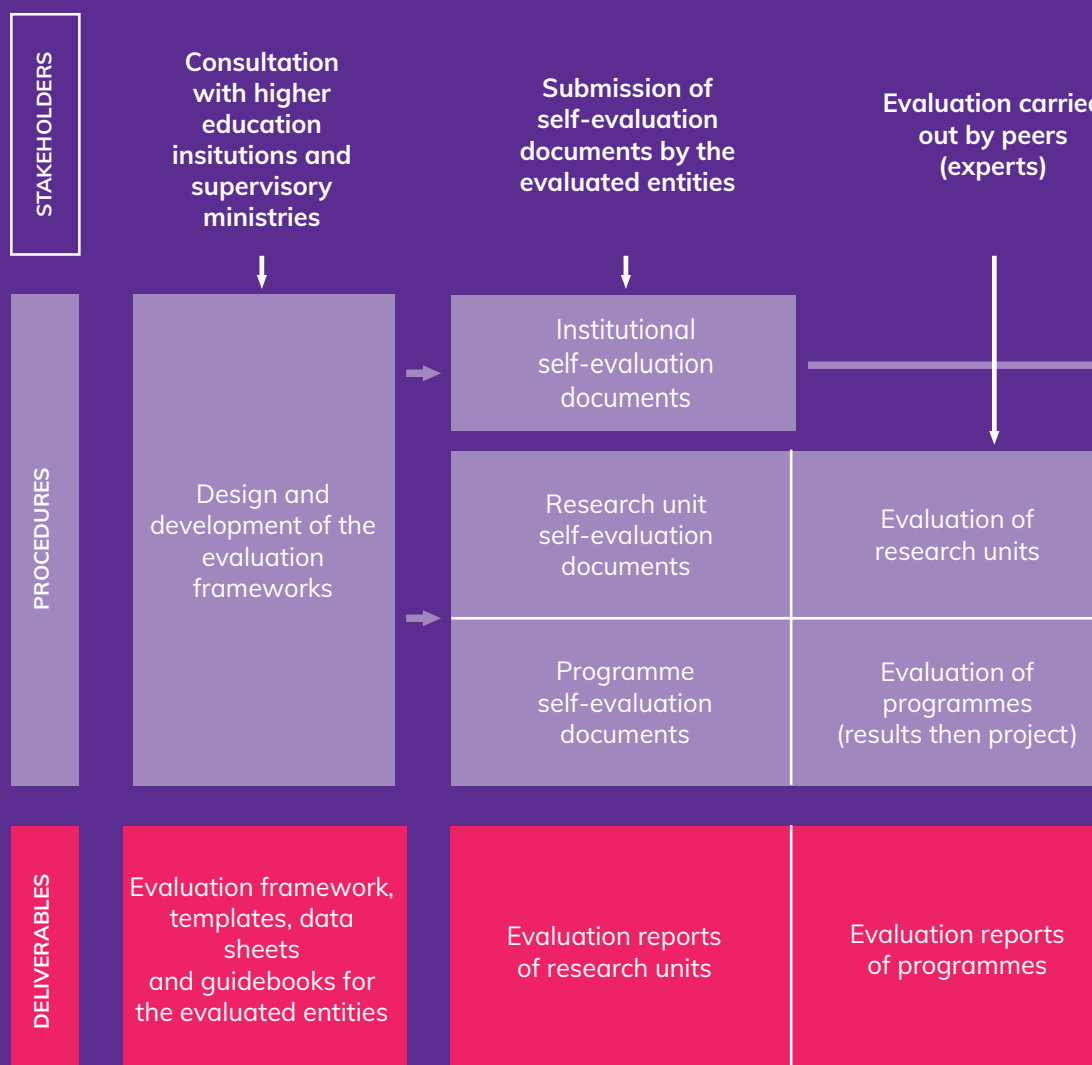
STAKEHOLDERS

Consultation with higher education insitutions and supervisory ministries

Submission of self-evaluation documents by the evaluated entities

Evaluation carrie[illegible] out by peers (experts)

PROCEDURES

Design and development of the evaluation frameworks

Institutional self-evaluation documents

Research unit self-evaluation documents

Evaluation of research units

Programme self-evaluation documents

Evaluation of programmes (results then project)

DELIVERABLES

Evaluation framework, templates, data sheets and guidebooks for the evaluated entities

Evaluation reports of research units

Evaluation reports of programmes